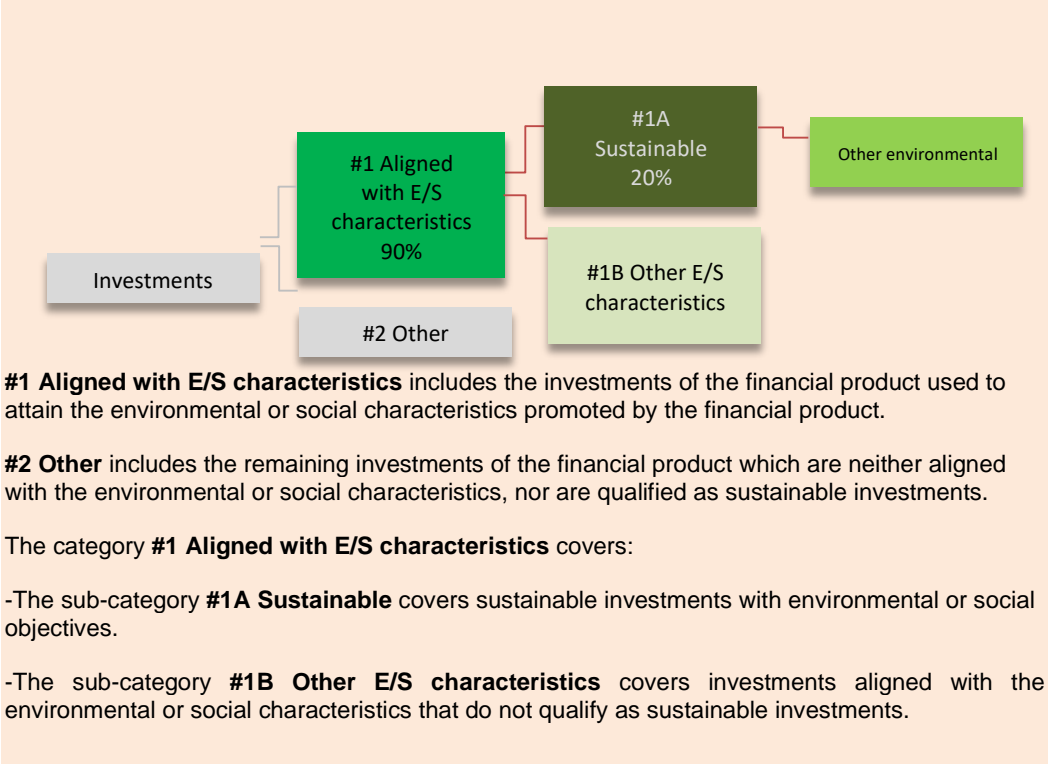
Investments

#1 Aligned with E/S characteristics 90%

#2 Other

#1A Sustainable 20%

#1B Other E/S characteristics

Other environmental

**#1 Aligned with E/S characteristics** includes the investments of the financial product used to attain the environmental or social characteristics promoted by the financial product.

**#2 Other** includes the remaining investments of the financial product which are neither aligned with the environmental or social characteristics, nor are qualified as sustainable investments.

The category **#1 Aligned with E/S characteristics** covers:

-The sub-category **#1A Sustainable** covers sustainable investments with environmental or social objectives.

-The sub-category **#1B Other E/S characteristics** covers investments aligned with the environmental or social characteristics that do not qualify as sustainable investments.